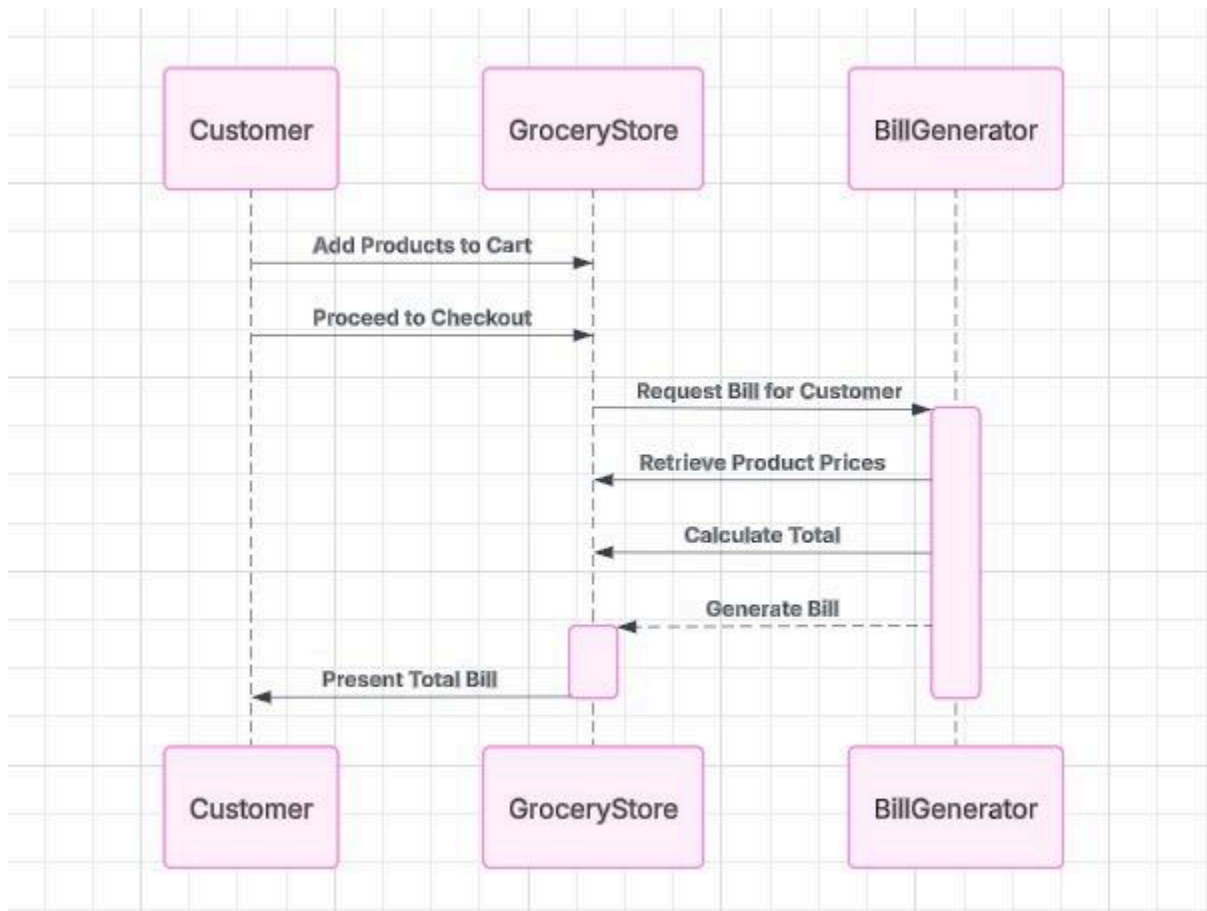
Customer

GroceryStore

BillGenerator

Add Products to Cart

Proceed to Checkout

Request Bill for Customer

Retrieve Product Prices

Calculate Total

Generate Bill

Present Total Bill

Customer

GroceryStore

BillGenerator